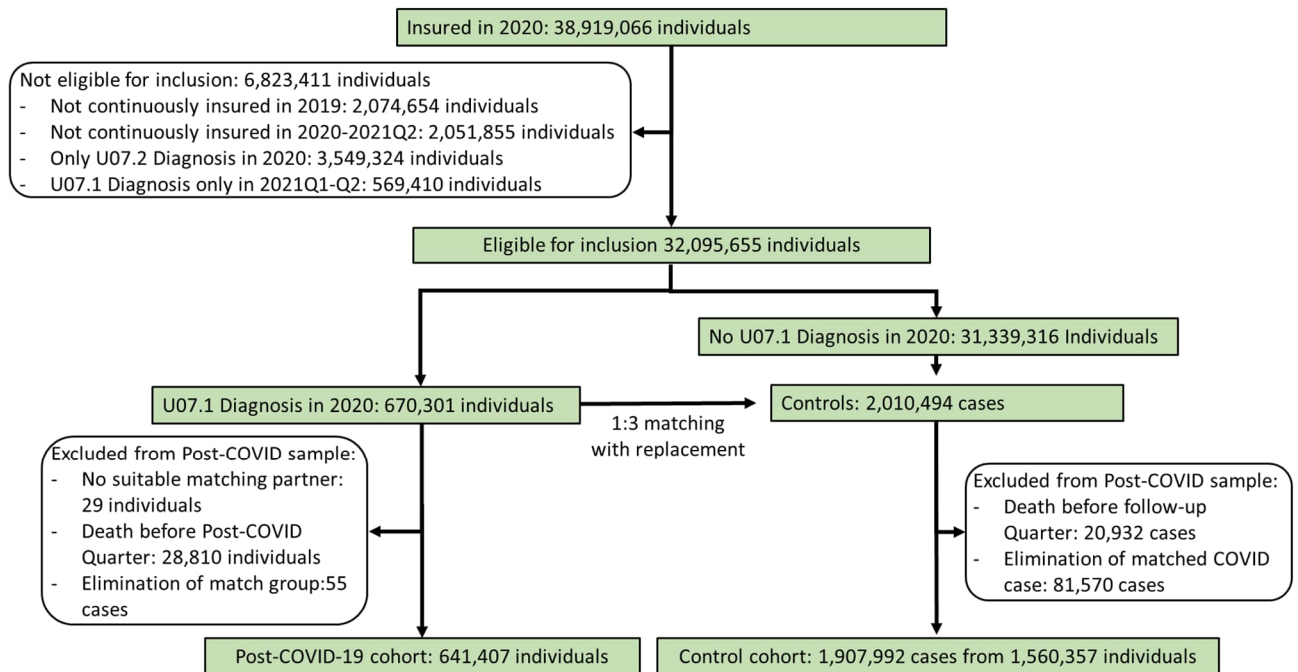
Insured in 2020: 38,919,066 individuals

Not eligible for inclusion: 6,823,411 individuals
- Not continuously insured in 2019: 2,074,654 individuals
- Not continuously insured in 2020-2021Q2: 2,051,855 individuals
- Only U07.2 Diagnosis in 2020: 3,549,324 individuals
- U07.1 Diagnosis only in 2021Q1-Q2: 569,410 individuals

Eligible for inclusion 32,095,655 individuals

No U07.1 Diagnosis in 2020: 31,339,316 Individuals

U07.1 Diagnosis in 2020: 670,301 individuals

1:3 matching with replacement

Controls: 2,010,494 cases

Excluded from Post-COVID sample:
- No suitable matching partner: 29 individuals
- Death before Post-COVID Quarter: 28,810 individuals
- Elimination of match group:55 cases

Excluded from Post-COVID sample:
- Death before follow-up Quarter: 20,932 cases
- Elimination of matched COVID case: 81,570 cases

Post-COVID-19 cohort: 641,407 individuals

Control cohort: 1,907,992 cases from 1,560,357 individuals